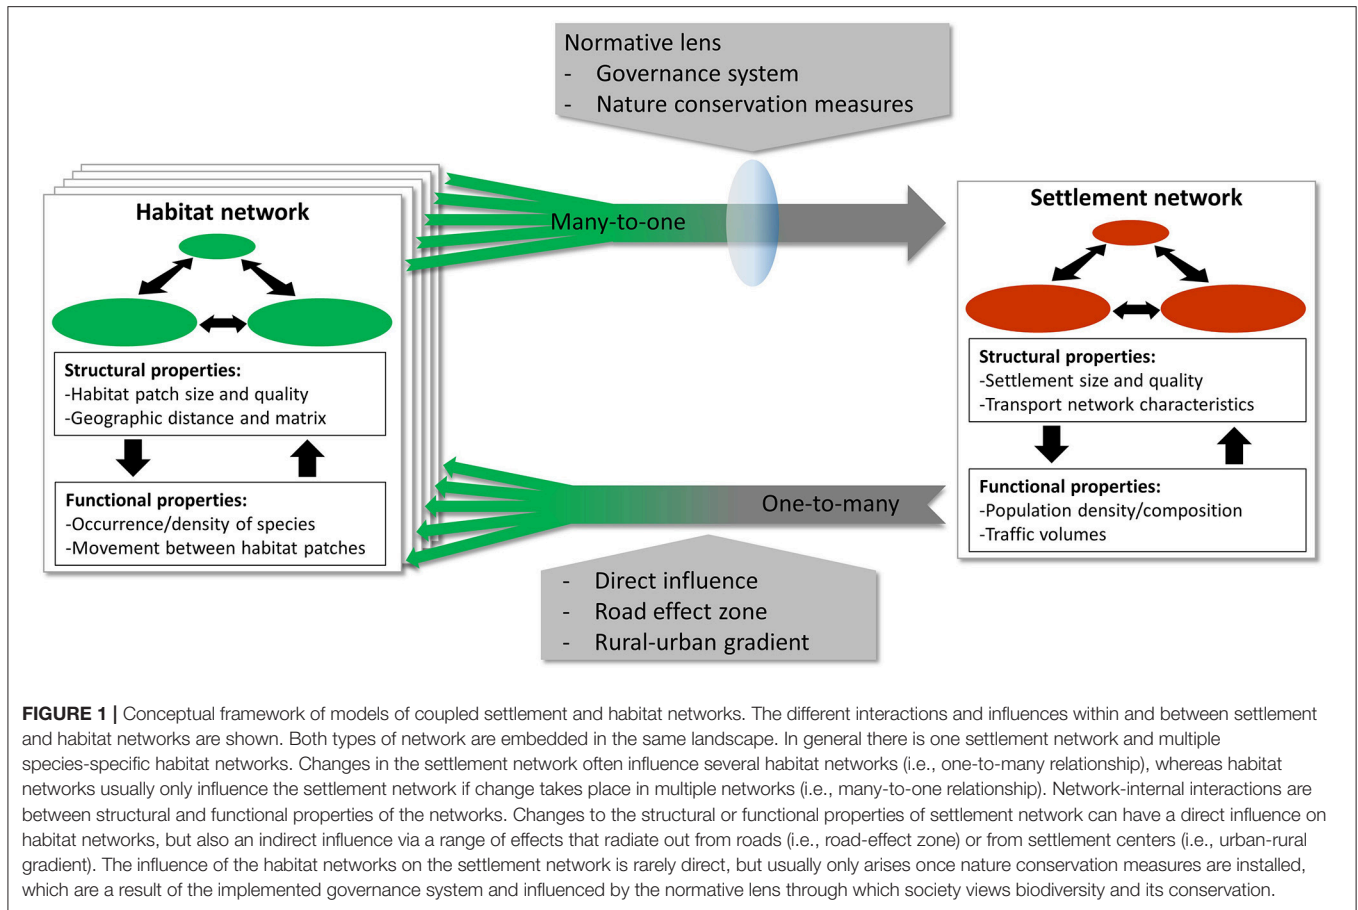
Normative lens
- Governance system
- Nature conservation measures

Habitat network

Structural properties:
-Habitat patch size and quality
-Geographic distance and matrix

Functional properties:
-Occurrence/density of species
-Movement between habitat patches

Many-to-one

Settlement network

Structural properties:
-Settlement size and quality
-Transport network characteristics

Functional properties:
-Population density/composition
-Traffic volumes

One-to-many

- Direct influence
- Road effect zone
- Rural-urban gradient

**FIGURE 1 |** Conceptual framework of models of coupled settlement and habitat networks. The different interactions and influences within and between settlement and habitat networks are shown. Both types of network are embedded in the same landscape. In general there is one settlement network and multiple species-specific habitat networks. Changes in the settlement network often influence several habitat networks (i.e., one-to-many relationship), whereas habitat networks usually only influence the settlement network if change takes place in multiple networks (i.e., many-to-one relationship). Network-internal interactions are between structural and functional properties of the networks. Changes to the structural or functional properties of settlement network can have a direct influence on habitat networks, but also an indirect influence via a range of effects that radiate out from roads (i.e., road-effect zone) or from settlement centers (i.e., urban-rural gradient). The influence of the habitat networks on the settlement network is rarely direct, but usually only arises once nature conservation measures are installed, which are a result of the implemented governance system and influenced by the normative lens through which society views biodiversity and its conservation.